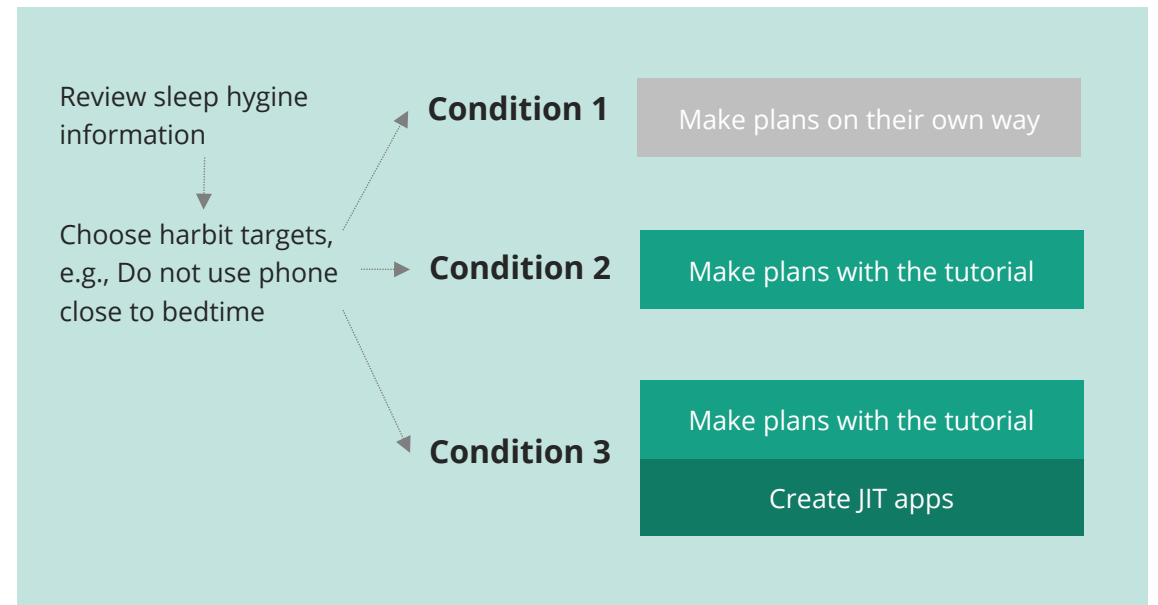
Review sleep hygine information

Choose harbit targets, e.g., Do not use phone close to bedtime

Condition 1

Make plans on their own way

Condition 2

Make plans with the tutorial

Condition 3

Make plans with the tutorial

Create JIT apps